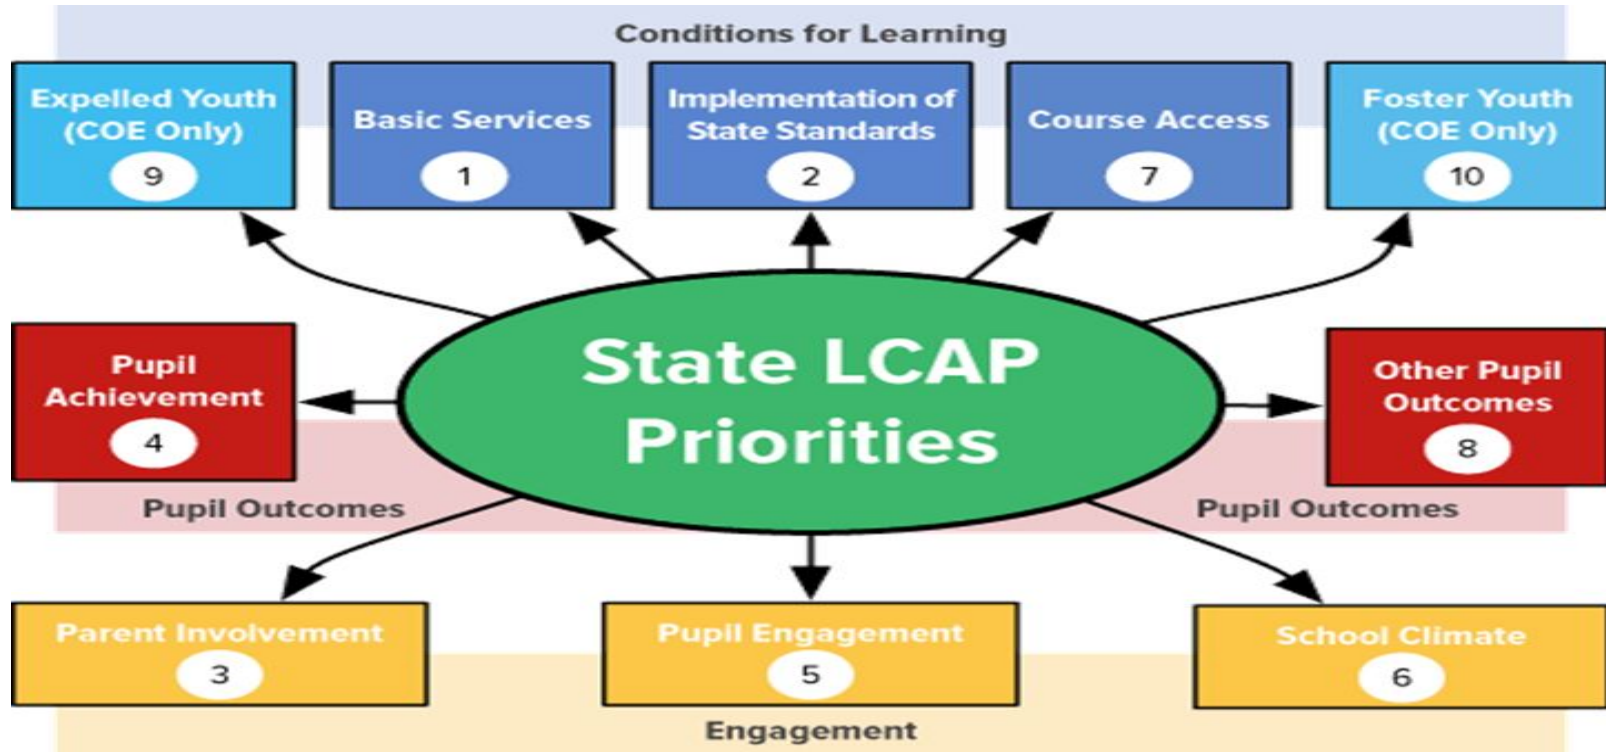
Conditions for Learning

Expelled Youth (COE Only)
9

Basic Services
1

Implementation of State Standards
2

Course Access
7

Foster Youth (COE Only)
10

Pupil Achievement
4

State LCAP Priorities

Other Pupil Outcomes
8

Pupil Outcomes

Pupil Outcomes

Parent Involvement
3

Pupil Engagement
5

School Climate
6

Engagement